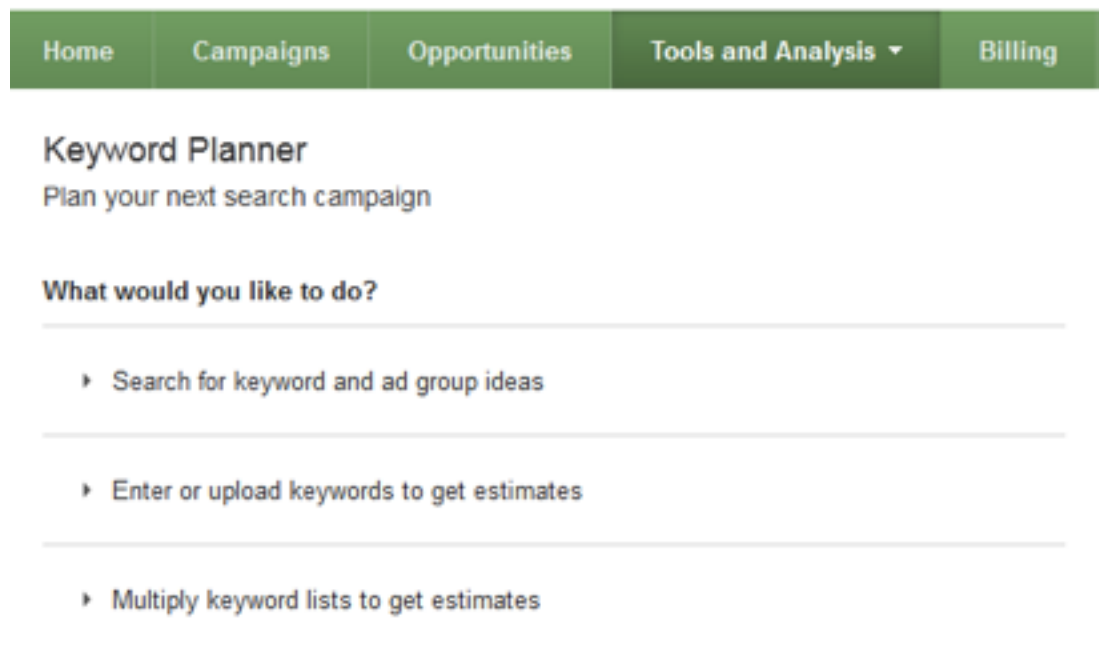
Home | Campaigns | Opportunities | Tools and Analysis ▾ | Billing

Keyword Planner
Plan your next search campaign

What would you like to do?

▸ Search for keyword and ad group ideas

▸ Enter or upload keywords to get estimates

▸ Multiply keyword lists to get estimates